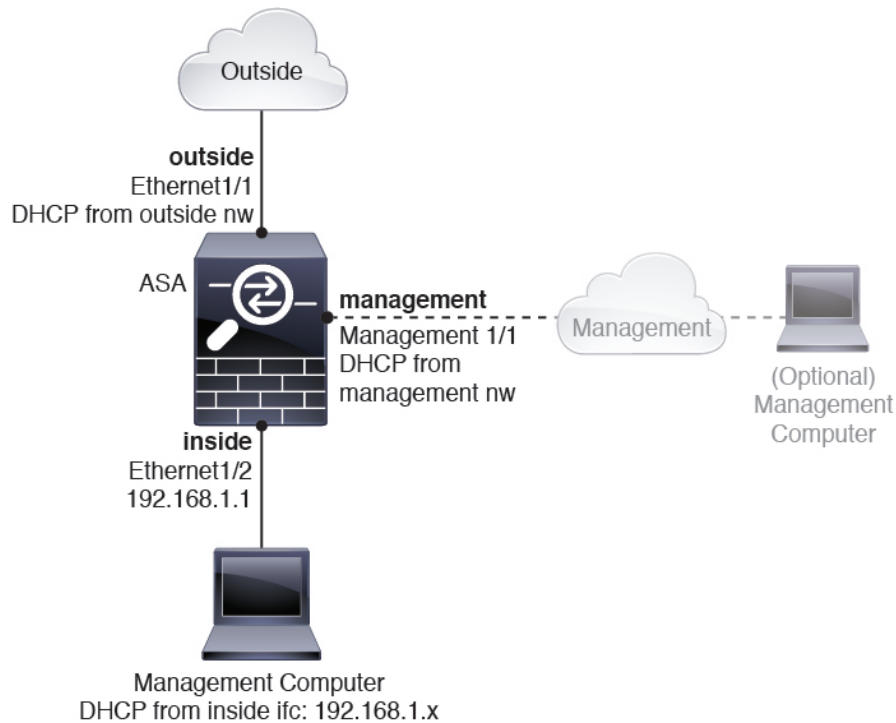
Outside

outside
Ethernet1/1
DHCP from outside nw

ASA

management
Management 1/1
DHCP from
management nw

Management

(Optional)
Management
Computer

inside
Ethernet1/2
192.168.1.1

Management Computer
DHCP from inside ifc: 192.168.1.x